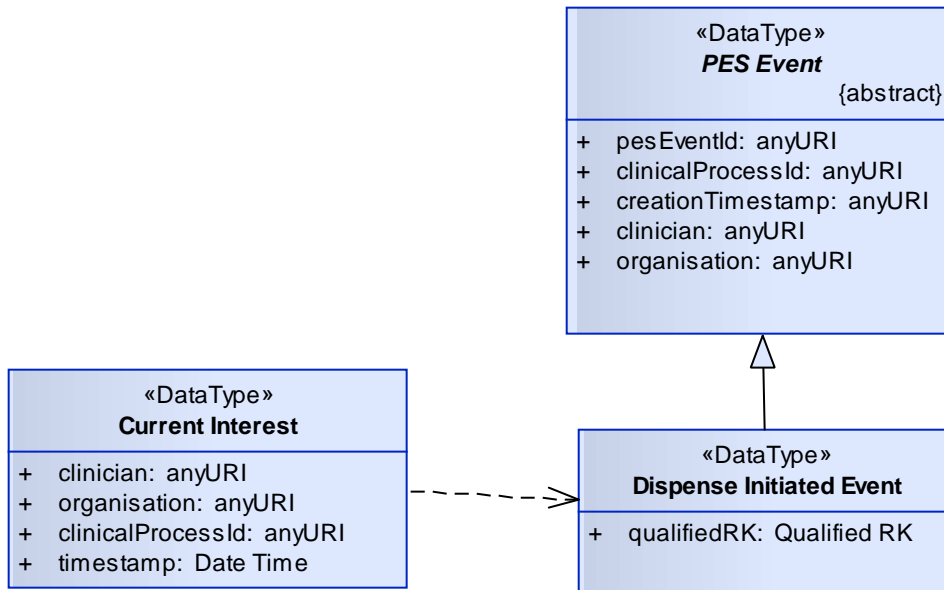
«DataType»
PES Event
{abstract}

+ pesEventId: anyURI
+ clinicalProcessId: anyURI
+ creationTimestamp: anyURI
+ clinician: anyURI
+ organisation: anyURI

«DataType»
Current Interest

+ clinician: anyURI
+ organisation: anyURI
+ clinicalProcessId: anyURI
+ timestamp: Date Time

«DataType»
Dispense Initiated Event

+ qualifiedRK: Qualified RK